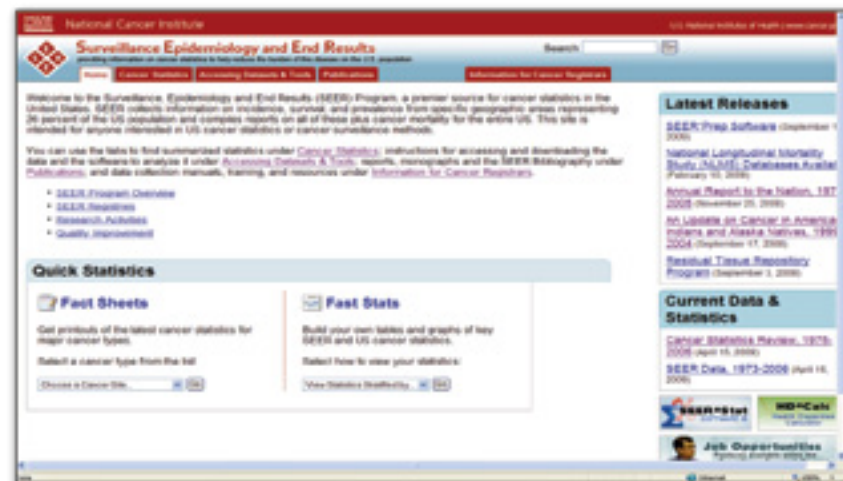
National Cancer Institute

U.S. National Institutes of Health | www.cancer.gov

Surveillance Epidemiology and End Results

providing information on cancer statistics to help reduce the burden of this disease on the U.S. population

Search: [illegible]

Home | Cancer Statistics | Accessing Datasets & Tools | Publications | Information for Cancer Registrars

Welcome to the Surveillance, Epidemiology, and End Results (SEER) Program, a premier source for cancer statistics in the United States. SEER collects information on incidence, survival, and prevalence from specific geographic areas representing 26 percent of the US population and compiles reports on all of these plus cancer mortality for the entire US. This site is intended for anyone interested in US cancer statistics or cancer surveillance methods.

You can use the tabs to find summarized statistics under Cancer Statistics; instructions for accessing and downloading the data and the software to analyze it under Accessing Datasets & Tools; reports, monographs and the SEER Bibliography under Publications; and data collection manuals, training, and resources under Information for Cancer Registrars.

• SEER Program Overview
• SEER Registries
• Research Activities
• Quality Improvement

Quick Statistics

Fact Sheets

Get printouts of the latest cancer statistics for major cancer types.

Select a cancer type from the list:

Choose a Cancer Site... Go

Fast Stats

Build your own tables and graphs of key SEER and US cancer statistics.

Select how to view your statistics:

View Statistics Stratified by... Go

Latest Releases

SEER*Prep Software (September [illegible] 2008)

National Longitudinal Mortality Study (NLMS) Databases Available (February 10, 2009)

Annual Report to the Nation, 197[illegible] 2005 (November 25, 2008)

An Update on Cancer in American Indians and Alaska Natives, 1999-2004 (September 17, 2008)

Residual Tissue Repository Program (September 3, 2008)

Current Data & Statistics

Cancer Statistics Review, 1975-2006 (April 15, 2009)

SEER Data, 1973-2006 (April 15, 2009)

SEER*Stat

HD*Calc

Job Opportunities

Internet